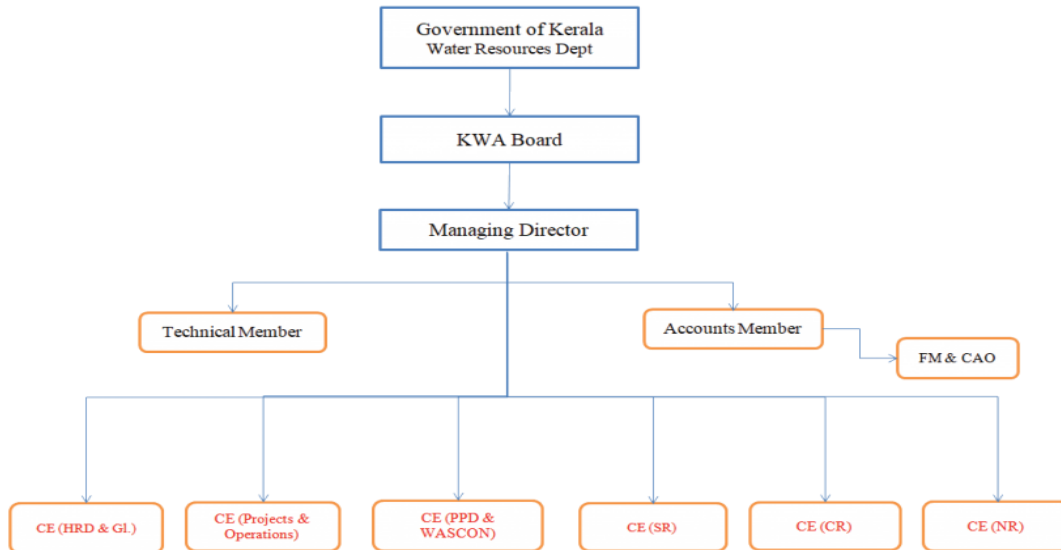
Government of Kerala
Water Resources Dept

KWA Board

Managing Director

Technical Member

Accounts Member

FM & CAO

CE (HRD & Gl.)

CE (Projects & Operations)

CE (PPD & WASCON)

CE (SR)

CE (CR)

CE (NR)